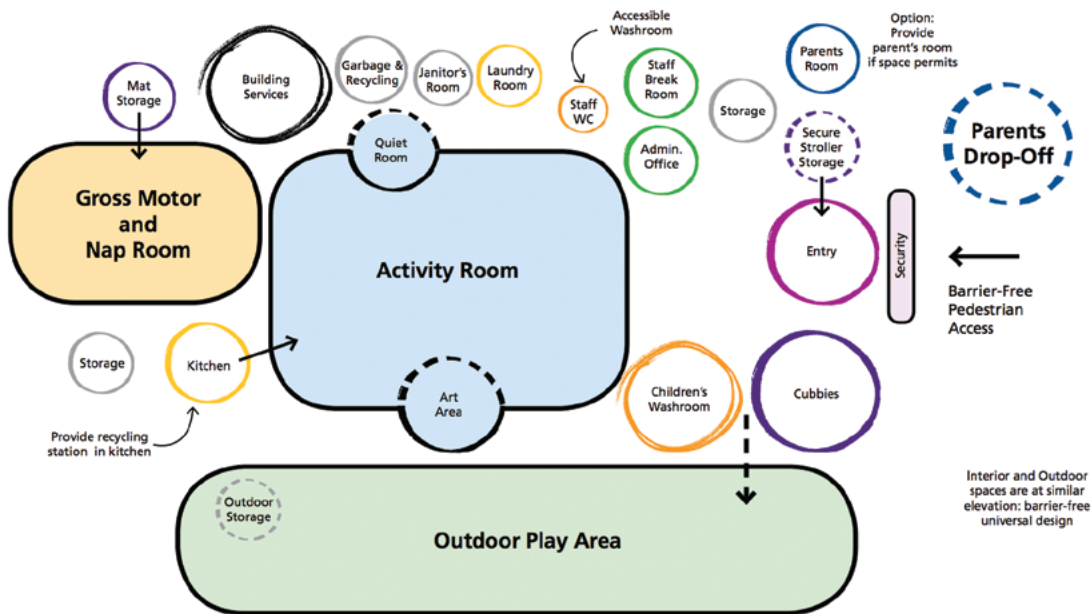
Mat Storage

Building Services

Garbage & Recycling

Janitor's Room

Laundry Room

Accessible Washroom

Staff WC

Staff Break Room

Admin. Office

Storage

Parents Room

Option: Provide parent's room if space permits

Secure Stroller Storage

Parents Drop-Off

Quiet Room

Gross Motor and Nap Room

Activity Room

Entry

Security

Barrier-Free Pedestrian Access

Storage

Kitchen

Provide recycling station in kitchen

Art Area

Children's Washroom

Cubbies

Outdoor Storage

Outdoor Play Area

Interior and Outdoor spaces are at similar elevation: barrier-free universal design